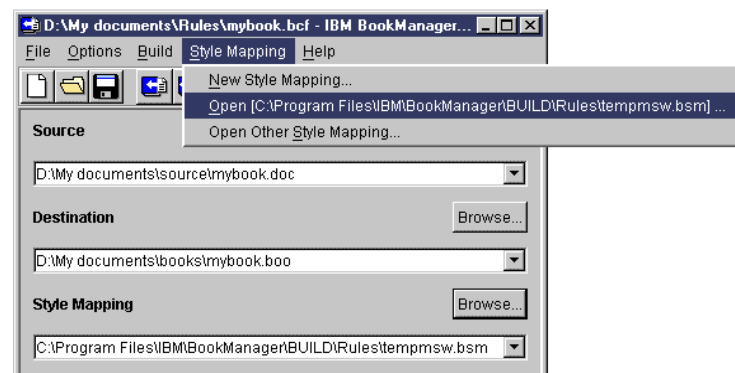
D:\My documents\Rules\mybook.bcf - IBM BookManager...

File Options Build Style Mapping Help

New Style Mapping...
Open [C:\Program Files\IBM\BookManager\BUILD\Rules\tempmsw.bsm] ...
Open Other Style Mapping...

Source

D:\My documents\source\mybook.doc

Destination

Browse...

D:\My documents\books\mybook.boo

Style Mapping

Browse...

C:\Program Files\IBM\BookManager\BUILD\Rules\tempmsw.bsm